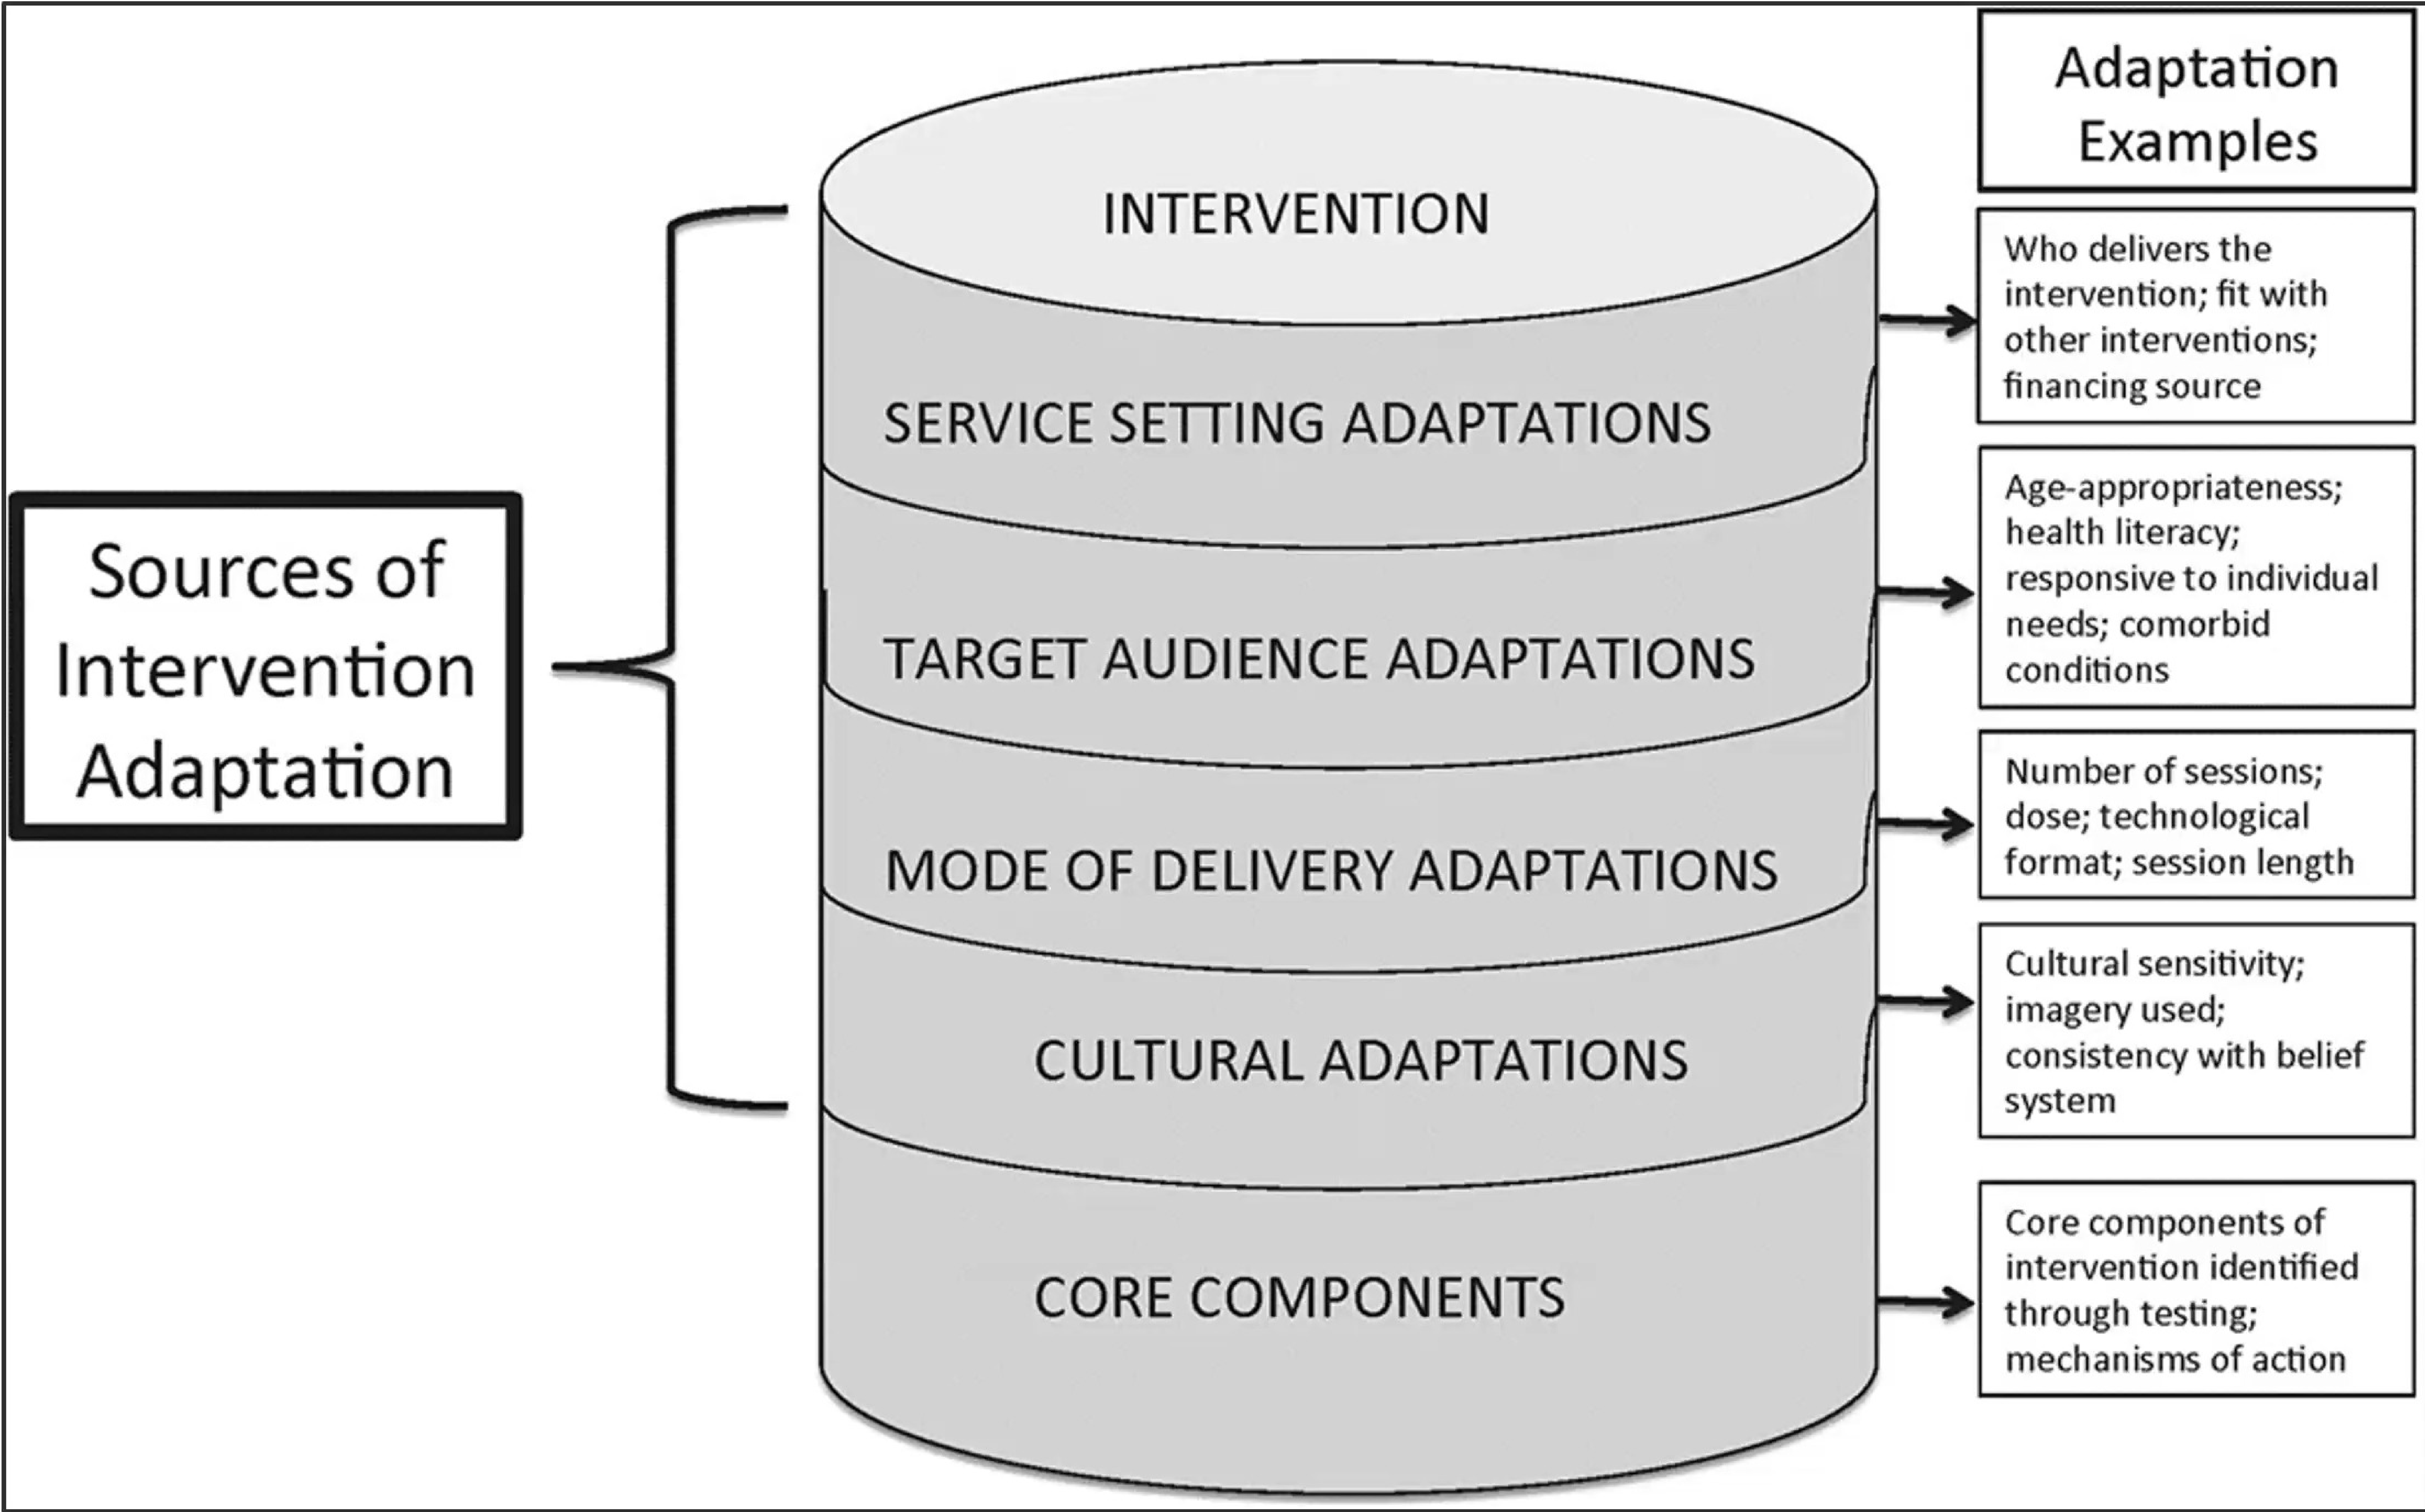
Sources of Intervention Adaptation

INTERVENTION

SERVICE SETTING ADAPTATIONS

TARGET AUDIENCE ADAPTATIONS

MODE OF DELIVERY ADAPTATIONS

CULTURAL ADAPTATIONS

CORE COMPONENTS

Adaptation Examples

Who delivers the intervention; fit with other interventions; financing source

Age-appropriateness; health literacy; responsive to individual needs; comorbid conditions

Number of sessions; dose; technological format; session length

Cultural sensitivity; imagery used; consistency with belief system

Core components of intervention identified through testing; mechanisms of action